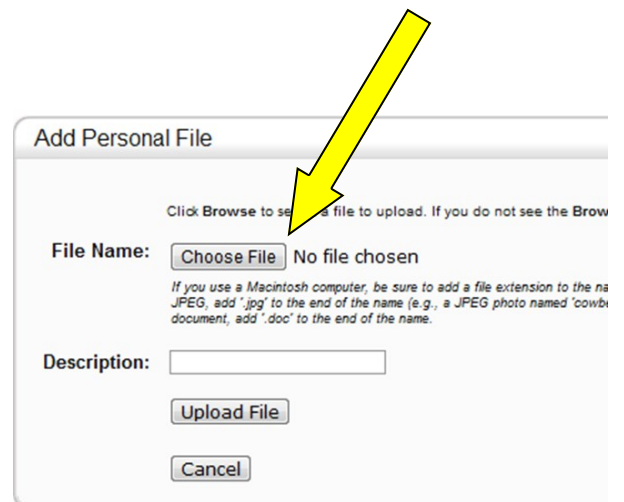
Add Personal File

Click **Browse** to se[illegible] a file to upload. If you do not see the **Brow**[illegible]

File Name: Choose File No file chosen

If you use a Macintosh computer, be sure to add a file extension to the na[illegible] JPEG, add '.jpg' to the end of the name (e.g., a JPEG photo named 'cowb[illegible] document, add '.doc' to the end of the name.

Description:

Upload File

Cancel